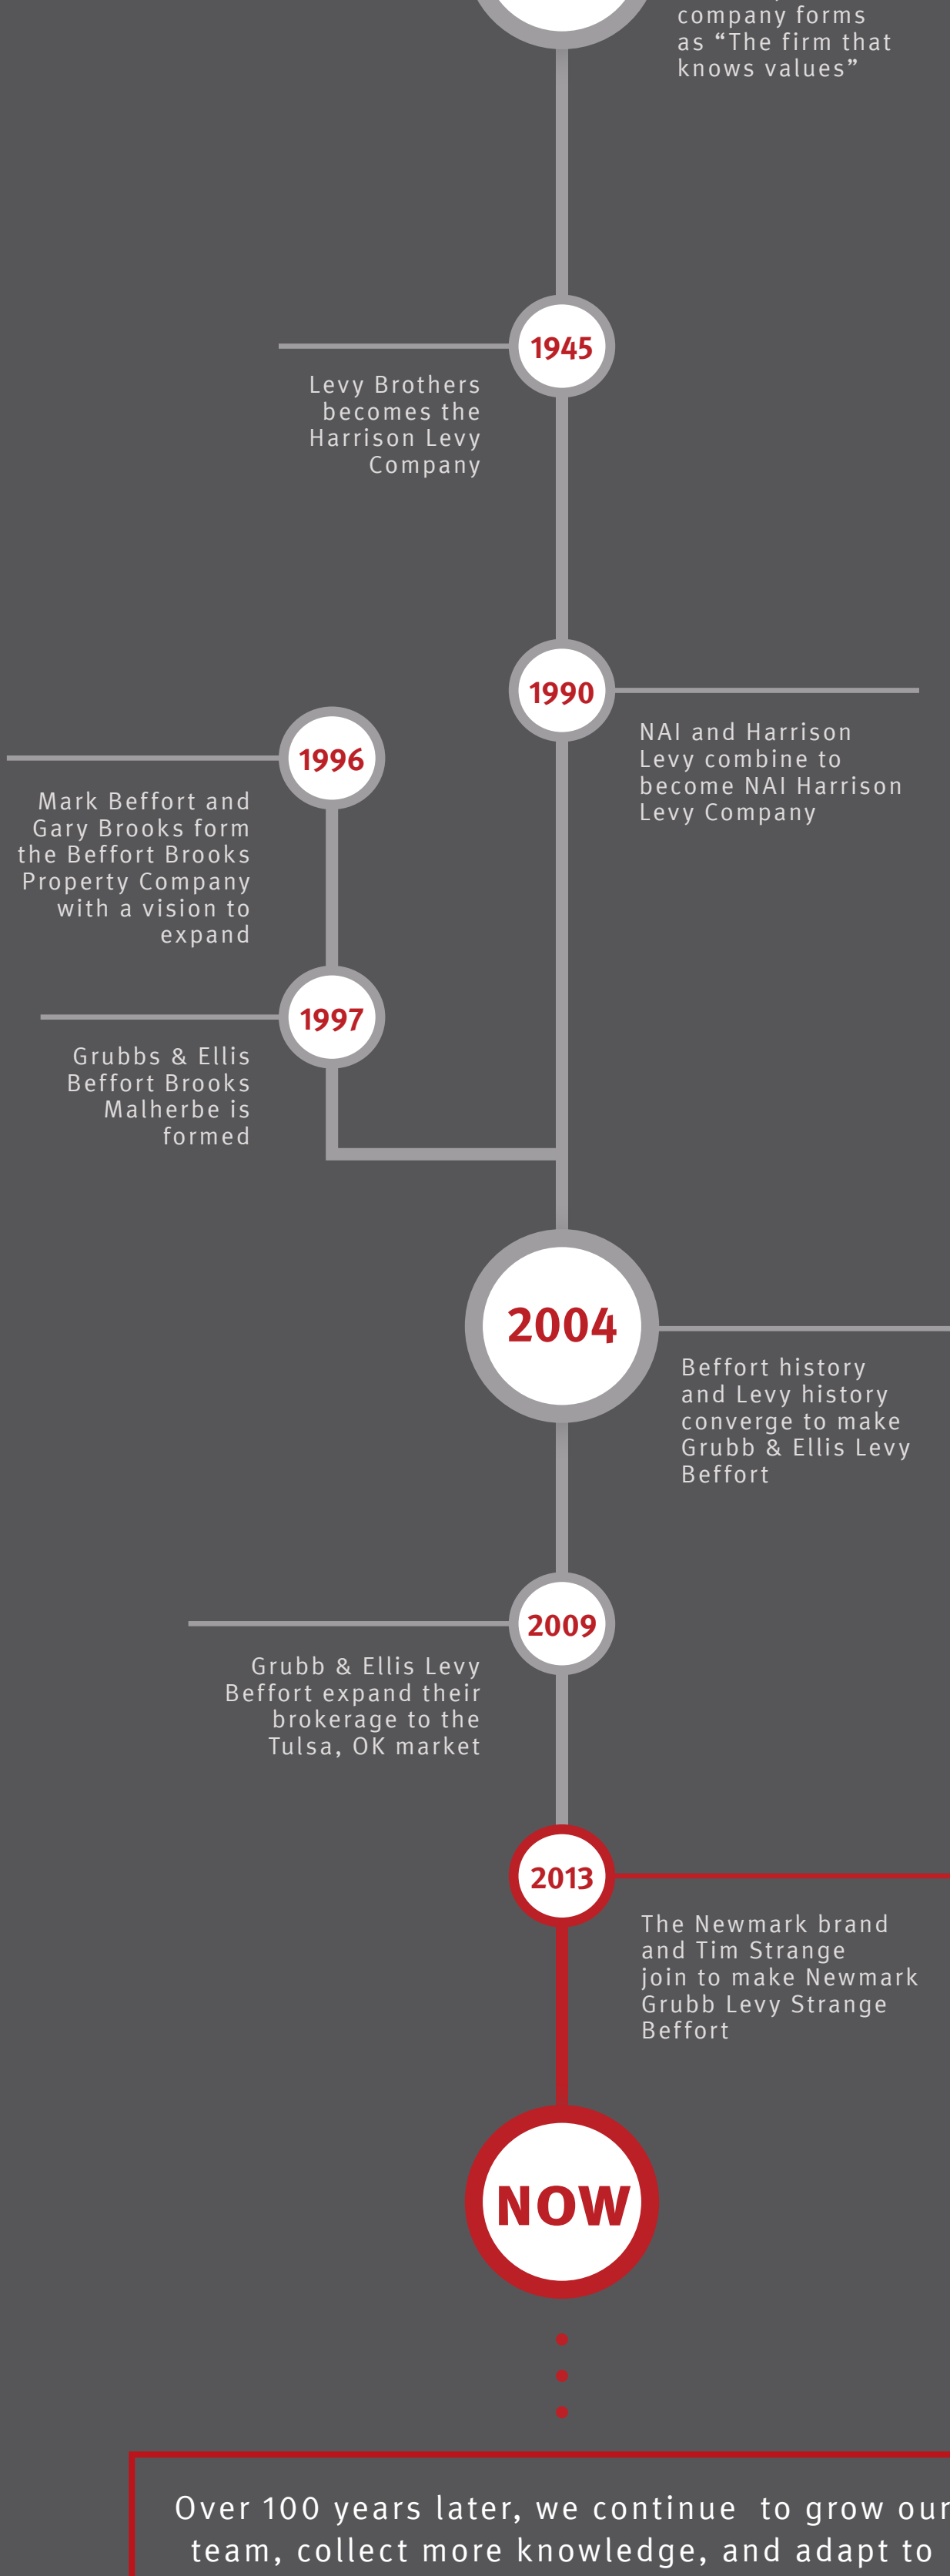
company forms as “The firm that knows values”

1945

Levy Brothers becomes the Harrison Levy Company

1990

NAI and Harrison Levy combine to become NAI Harrison Levy Company

1996

Mark Beffort and Gary Brooks form the Beffort Brooks Property Company with a vision to expand

1997

Grubbs & Ellis Beffort Brooks Malherbe is formed

2004

Beffort history and Levy history converge to make Grubb & Ellis Levy Beffort

2009

Grubb & Ellis Levy Beffort expand their brokerage to the Tulsa, OK market

2013

The Newmark brand and Tim Strange join to make Newmark Grubb Levy Strange Beffort

NOW

Over 100 years later, we continue to grow our team, collect more knowledge, and adapt to